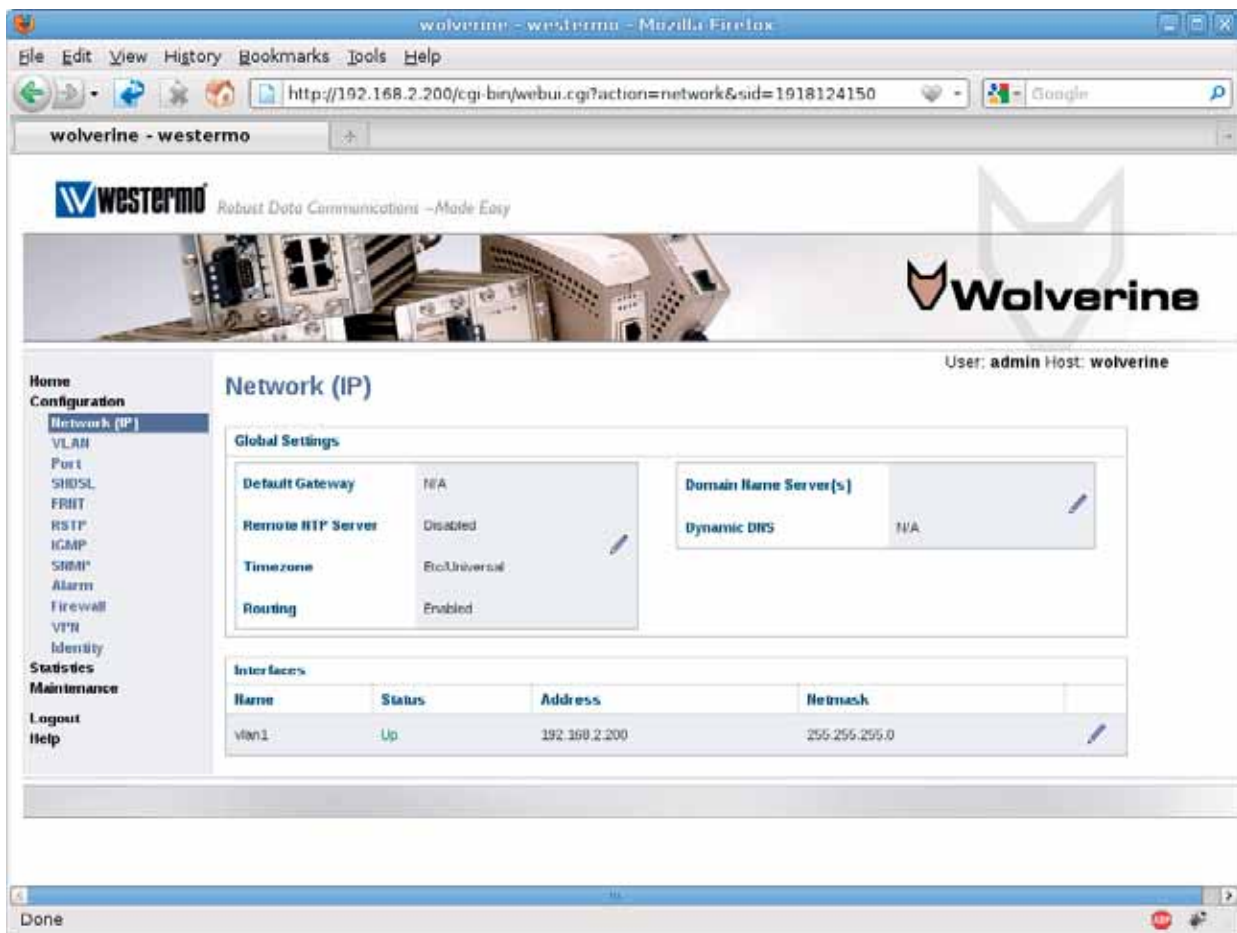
wolverine - westermo - Mozilla Firefox

File Edit View History Bookmarks Tools Help

http://192.168.2.200/cgi-bin/webui.cgi?action=network&sid=1918124150

Google

wolverine - westermo

Westermo Robust Data Communications –Made Easy

Wolverine

User: admin Host: wolverine

Home
Configuration
Network (IP)
VLAN
Port
SHDSL
FRNT
RSTP
IGMP
SNMP
Alarm
Firewall
VPN
Identity
Statistics
Maintenance
Logout
Help

Network (IP)

Global Settings

Default Gateway N/A
Remote NTP Server Disabled
Timezone Etc/Universal
Routing Enabled

Domain Name Server(s)
Dynamic DNS N/A

Interfaces

| Name | Status | Address | Netmask |
|---|---|---|---|
| vlan1 | Up | 192.168.2.200 | 255.255.255.0 |

Done